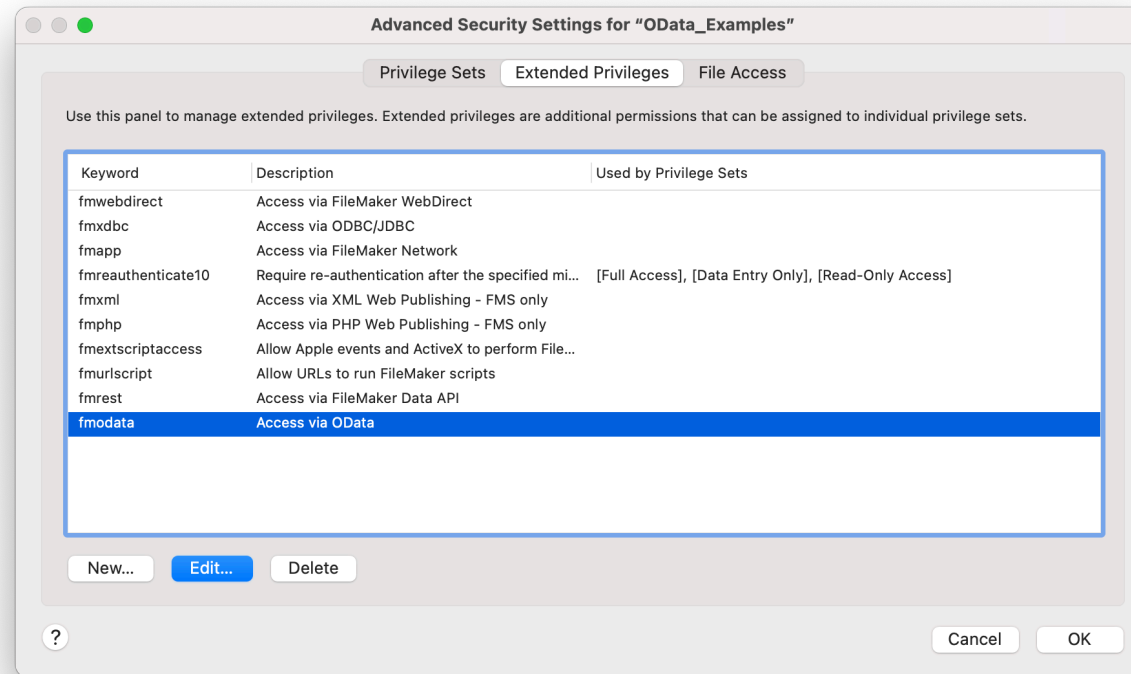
Advanced Security Settings for “OData_Examples”

Privilege Sets | Extended Privileges | File Access

Use this panel to manage extended privileges. Extended privileges are additional permissions that can be assigned to individual privilege sets.

| Keyword | Description | Used by Privilege Sets |
|---|---|---|
| fmwebdirect | Access via FileMaker WebDirect | |
| fmxdbc | Access via ODBC/JDBC | |
| fmapp | Access via FileMaker Network | |
| fmreauthenticate10 | Require re-authentication after the specified mi... | [Full Access], [Data Entry Only], [Read-Only Access] |
| fmxml | Access via XML Web Publishing - FMS only | |
| fmphp | Access via PHP Web Publishing - FMS only | |
| fmextscriptaccess | Allow Apple events and ActiveX to perform File... | |
| fmurlscript | Allow URLs to run FileMaker scripts | |
| fmrest | Access via FileMaker Data API | |
| fmodata | Access via OData | |

New... Edit... Delete

? Cancel OK